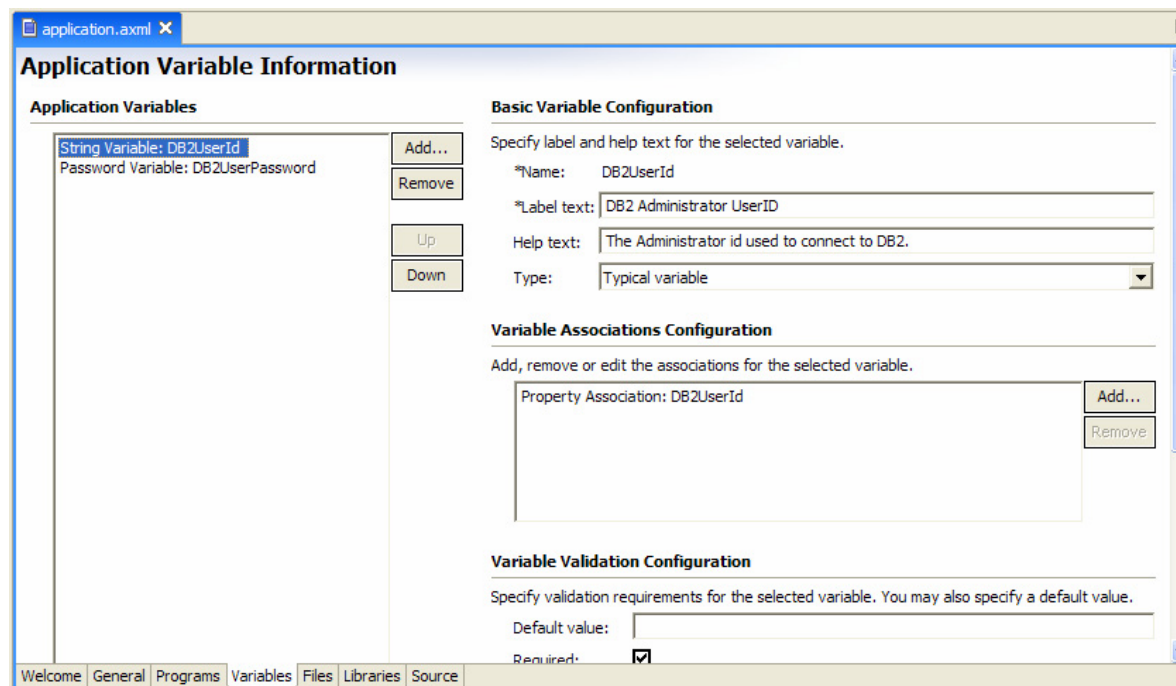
application.axml ✕

Application Variable Information

Application Variables

String Variable: DB2UserId
Password Variable: DB2UserPassword

Add...
Remove
Up
Down

Basic Variable Configuration

Specify label and help text for the selected variable.

*Name: DB2UserId

*Label text: DB2 Administrator UserID

Help text: The Administrator id used to connect to DB2.

Type: Typical variable

Variable Associations Configuration

Add, remove or edit the associations for the selected variable.

Property Association: DB2UserId

Add...
Remove

Variable Validation Configuration

Specify validation requirements for the selected variable. You may also specify a default value.

Default value:

Required:

Welcome | General | Programs | Variables | Files | Libraries | Source